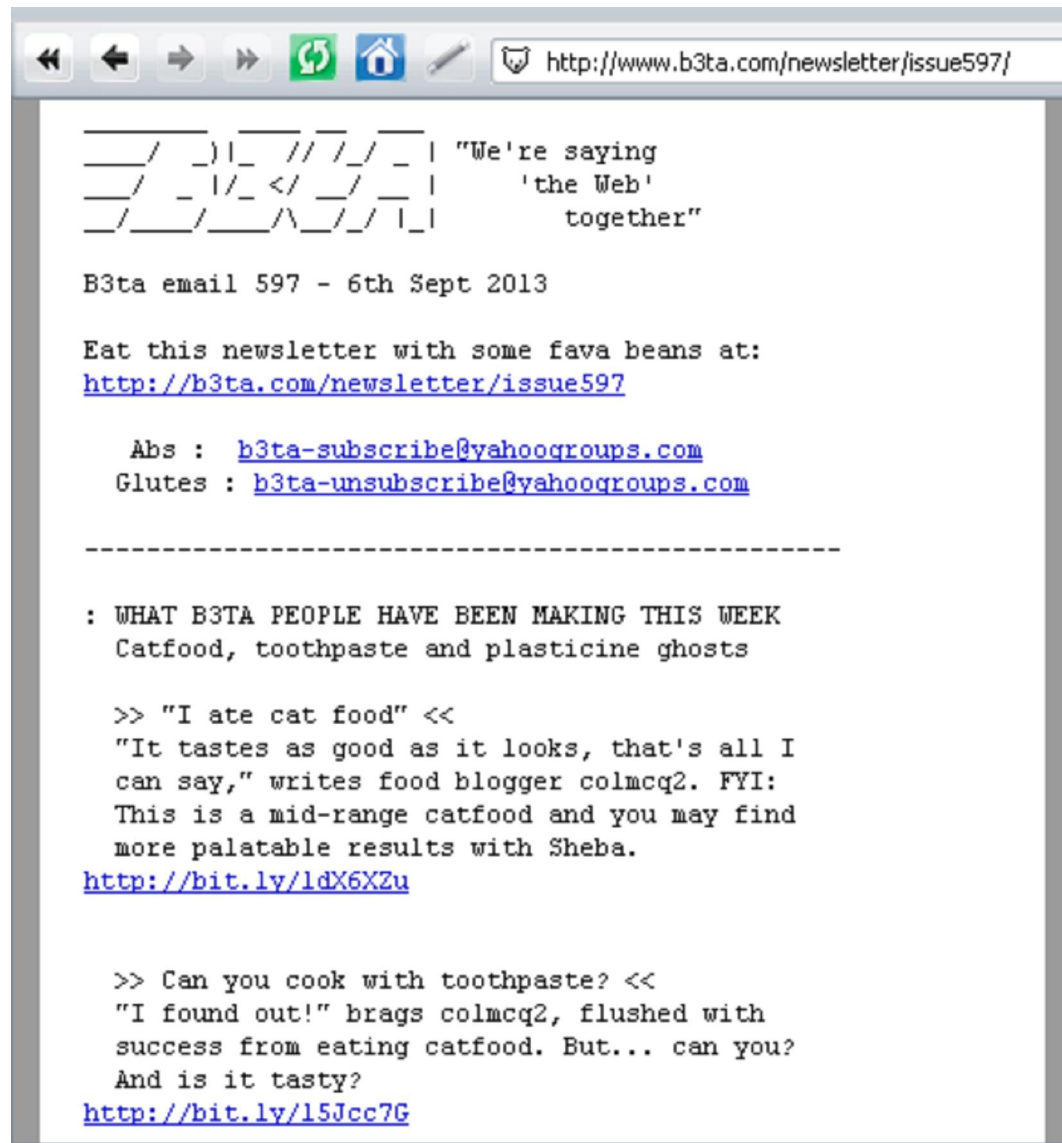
http://www.b3ta.com/newsletter/issue597/

"We're saying 'the Web' together"

B3ta email 597 - 6th Sept 2013

Eat this newsletter with some fava beans at:
http://b3ta.com/newsletter/issue597

Abs : b3ta-subscribe@yahoogroups.com
Glutes : b3ta-unsubscribe@yahoogroups.com

------------------------------------------------

: WHAT B3TA PEOPLE HAVE BEEN MAKING THIS WEEK
Catfood, toothpaste and plasticine ghosts

>> "I ate cat food" <<
"It tastes as good as it looks, that's all I can say," writes food blogger colmcq2. FYI: This is a mid-range catfood and you may find more palatable results with Sheba.
http://bit.ly/1dX6XZu

>> Can you cook with toothpaste? <<
"I found out!" brags colmcq2, flushed with success from eating catfood. But... can you? And is it tasty?
http://bit.ly/15Jcc7G